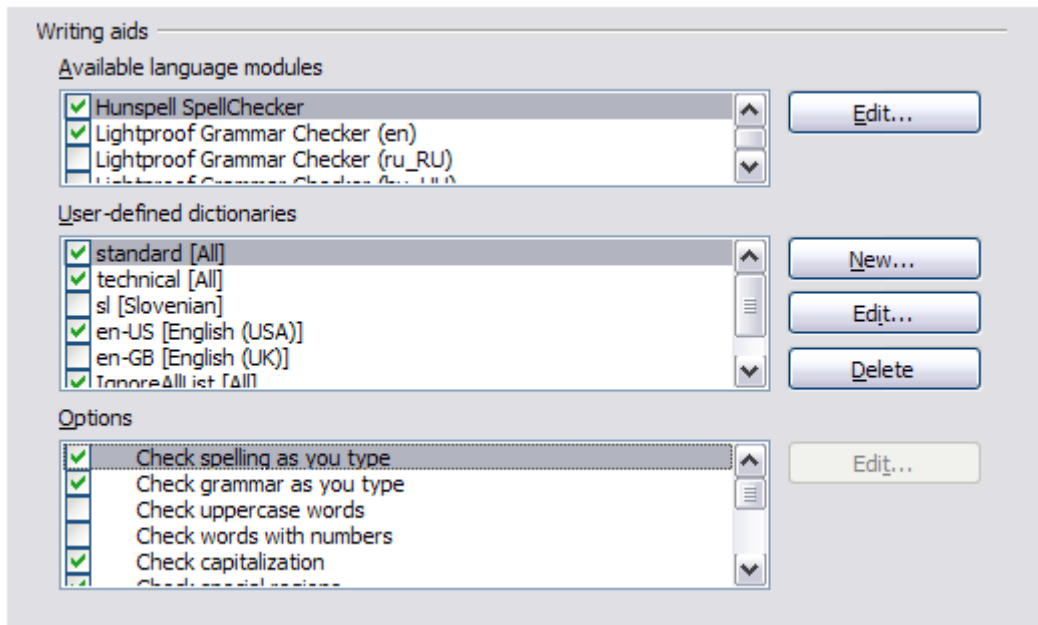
Writing aids

Available language modules

Hunspell SpellChecker
Lightproof Grammar Checker (en)
Lightproof Grammar Checker (ru_RU)
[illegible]

Edit...

User-defined dictionaries

standard [All]
technical [All]
sl [Slovenian]
en-US [English (USA)]
en-GB [English (UK)]
IgnoreAllList [All]

New...
Edit...
Delete

Options

Check spelling as you type
Check grammar as you type
Check uppercase words
Check words with numbers
Check capitalization
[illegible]

Edit...